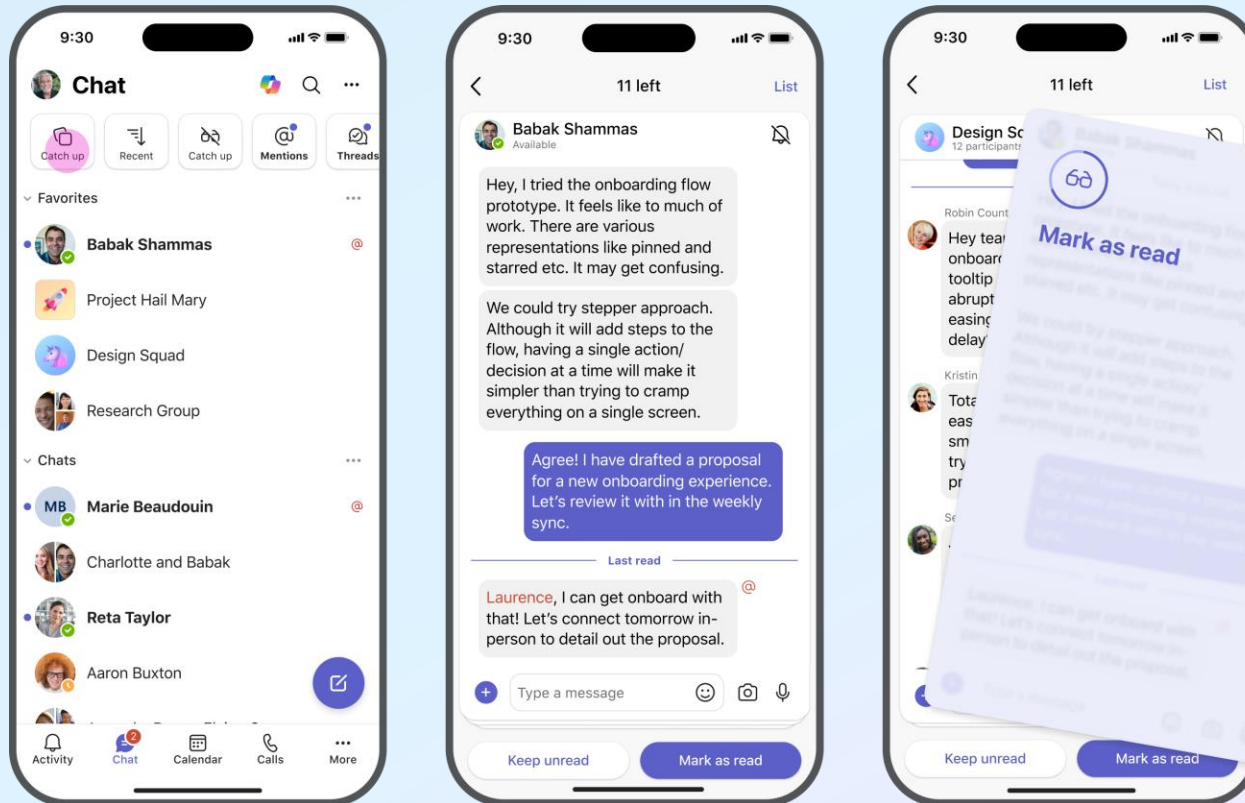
9:30

Chat

Catch up
Recent
Catch up
Mentions
Threads

Favorites ...

Babak Shammas @
Project Hail Mary
Design Squad
Research Group

Chats ...

MB Marie Beaudouin @
Charlotte and Babak
Reta Taylor
Aaron Buxton
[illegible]

Activity
2
Chat
Calendar
Calls
More

9:30

11 left
List

Babak Shammas
Available

Hey, I tried the onboarding flow prototype. It feels like to much of work. There are various representations like pinned and starred etc. It may get confusing.

We could try stepper approach. Although it will add steps to the flow, having a single action/ decision at a time will make it simpler than trying to cramp everything on a single screen.

Agree! I have drafted a proposal for a new onboarding experience. Let's review it with in the weekly sync.

Last read

Laurence, I can get onboard with that! Let's connect tomorrow in-person to detail out the proposal. @

Type a message

Keep unread
Mark as read

9:30

11 left
List

Design Sc
12 participants

Robin Count
Hey tea
onboar
tooltip
abrupt
easing
delay

Kristin
Tota
eas
sm
try
pr

Se

Mark as read

Keep unread
Mark as read